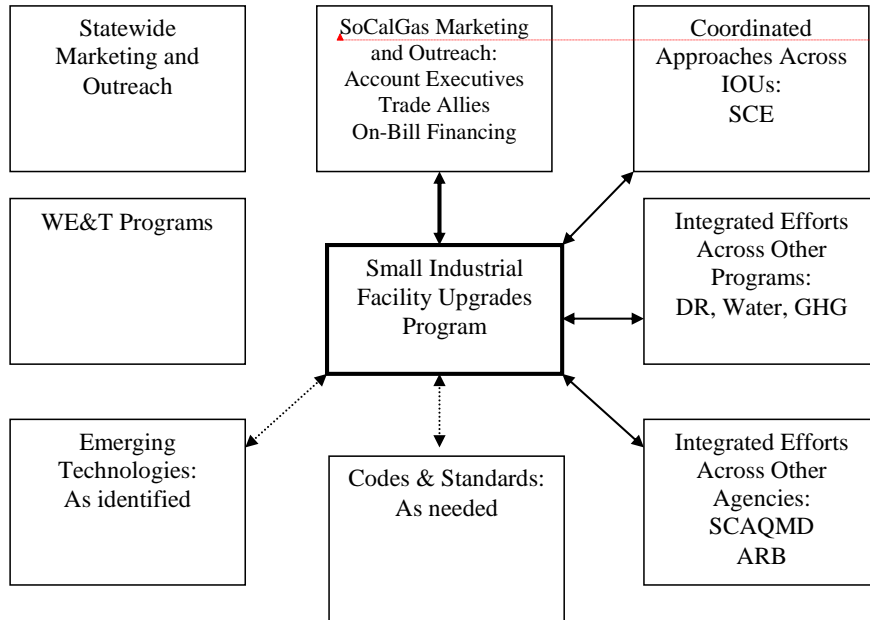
Statewide Marketing and Outreach

SoCalGas Marketing and Outreach: Account Executives Trade Allies On-Bill Financing

Coordinated Approaches Across IOUs: SCE

WE&T Programs

Small Industrial Facility Upgrades Program

Integrated Efforts Across Other Programs: DR, Water, GHG

Emerging Technologies: As identified

Codes & Standards: As needed

Integrated Efforts Across Other Agencies: SCAQMD ARB